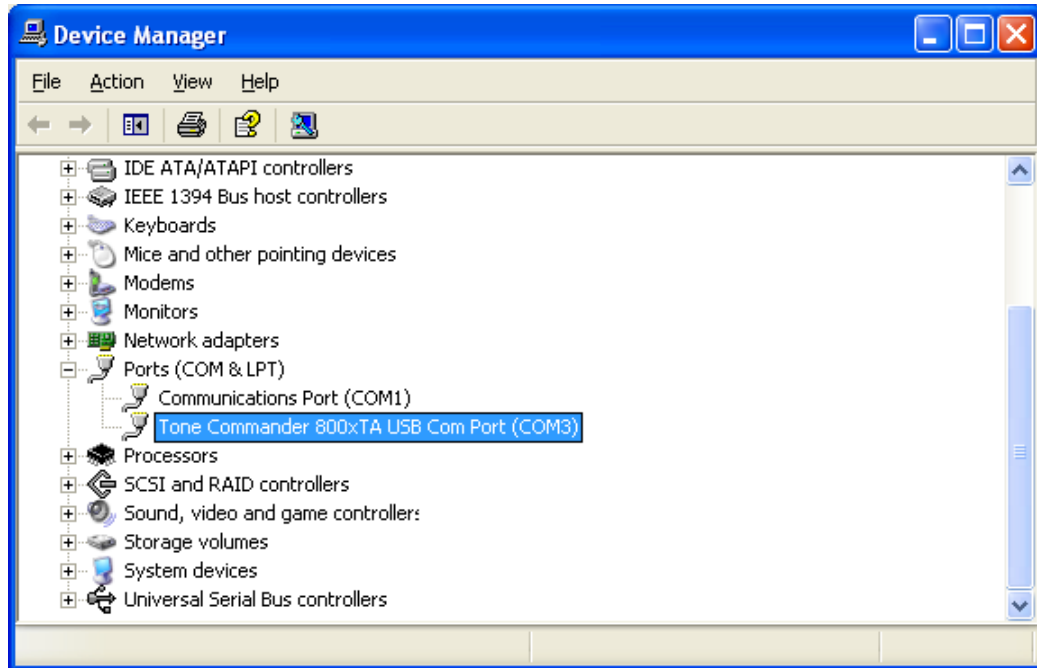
Device Manager

File Action View Help

IDE ATA/ATAPI controllers
IEEE 1394 Bus host controllers
Keyboards
Mice and other pointing devices
Modems
Monitors
Network adapters
Ports (COM & LPT)
Communications Port (COM1)
Tone Commander 800xTA USB Com Port (COM3)
Processors
SCSI and RAID controllers
Sound, video and game controllers
Storage volumes
System devices
Universal Serial Bus controllers